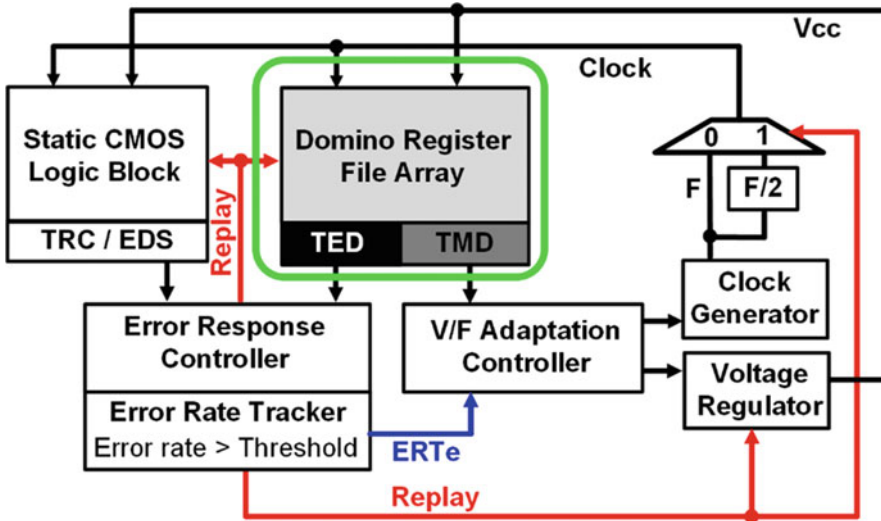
Vcc
Clock
Static CMOS Logic Block
TRC / EDS
Replay
Domino Register File Array
TED
TMD
0
1
F
F/2
Clock Generator
Error Response Controller
Error Rate Tracker
Error rate > Threshold
V/F Adaptation Controller
ERTe
Voltage Regulator
Replay